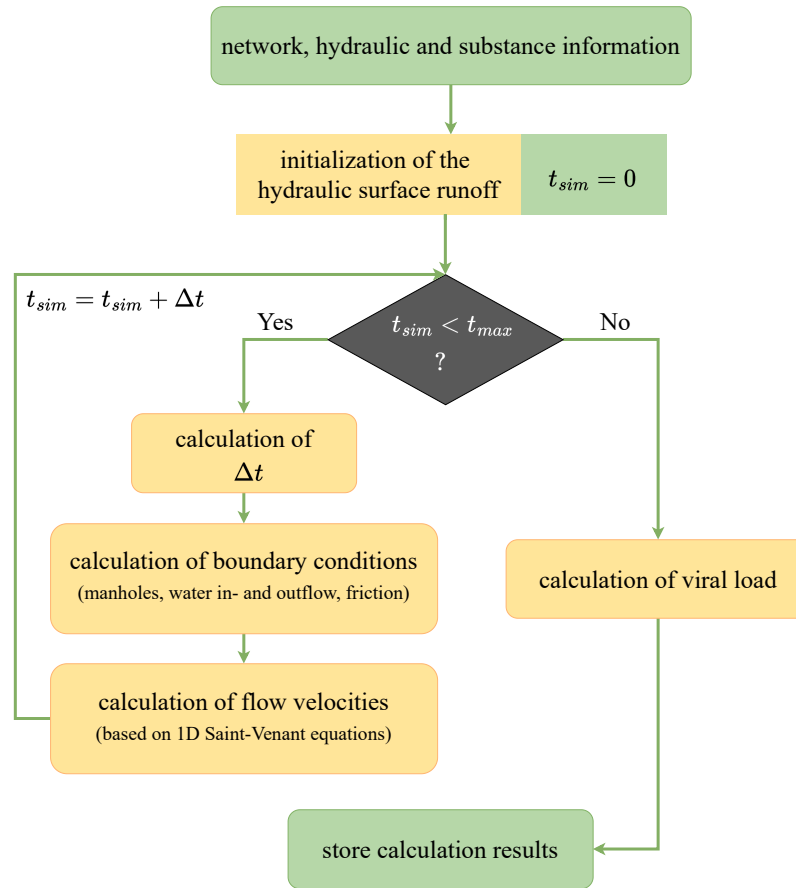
network, hydraulic and substance information

initialization of the hydraulic surface runoff

$t_{sim} = 0$

$t_{sim} = t_{sim} + \Delta t$

Yes

$t_{sim} < t_{max}$ ?

No

calculation of $\Delta t$

calculation of boundary conditions
(manholes, water in- and outflow, friction)

calculation of viral load

calculation of flow velocities
(based on 1D Saint-Venant equations)

store calculation results